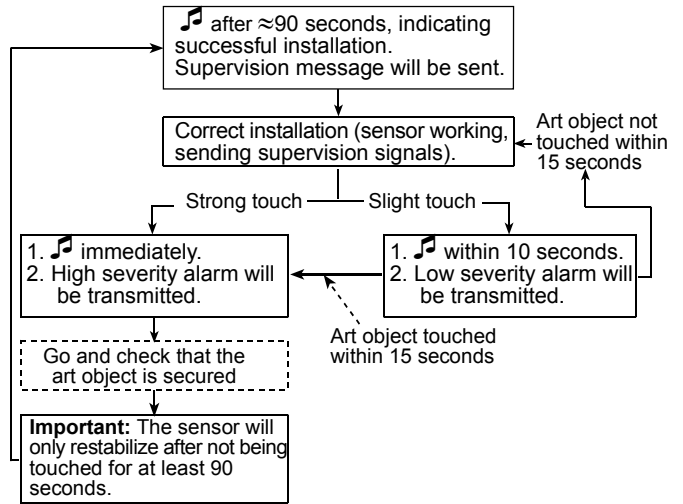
♫ after ≈90 seconds, indicating successful installation. Supervision message will be sent.

Correct installation (sensor working, sending supervision signals).

Art object not touched within 15 seconds

Strong touch

Slight touch

1. ♫ immediately.
2. High severity alarm will be transmitted.

1. ♫ within 10 seconds.
2. Low severity alarm will be transmitted.

Art object touched within 15 seconds

Go and check that the art object is secured

**Important:** The sensor will only restabilize after not being touched for at least 90 seconds.